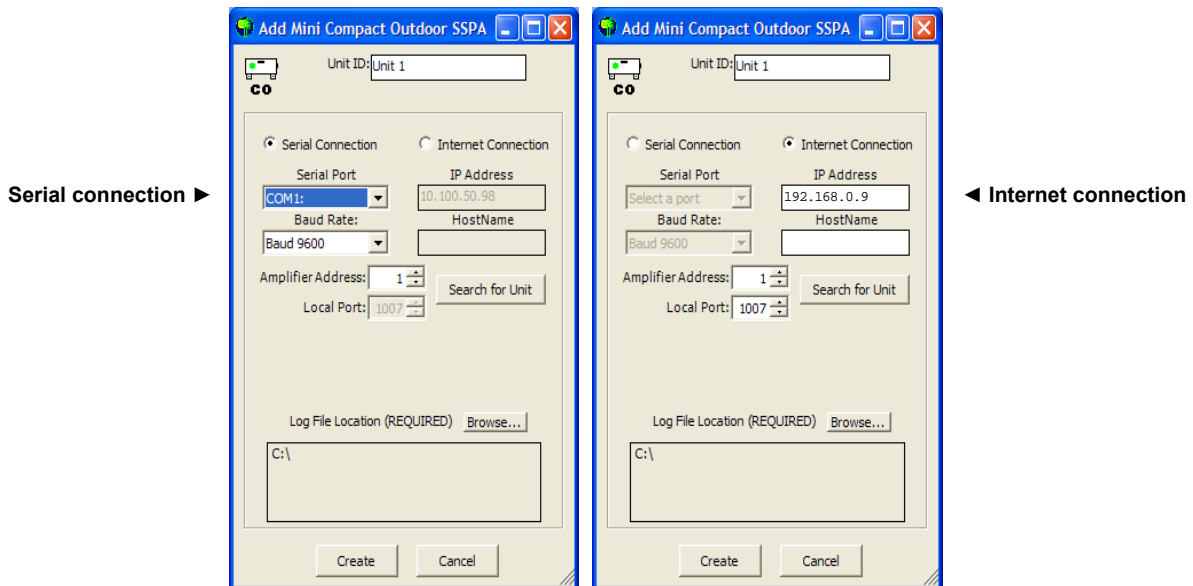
Serial connection ►

Add Mini Compact Outdoor SSPA

CO

Unit ID: Unit 1

Serial Connection

Internet Connection

Serial Port

COM1:

IP Address

10.100.50.98

Baud Rate:

Baud 9600

HostName

Amplifier Address: 1

Search for Unit

Local Port: 1007

Log File Location (REQUIRED) Browse...

C:\

Create

Cancel

Add Mini Compact Outdoor SSPA

CO

Unit ID: Unit 1

Serial Connection

Internet Connection

Serial Port

Select a port

IP Address

192.168.0.9

Baud Rate:

Baud 9600

HostName

Amplifier Address: 1

Search for Unit

Local Port: 1007

Log File Location (REQUIRED) Browse...

C:\

Create

Cancel

◄ Internet connection